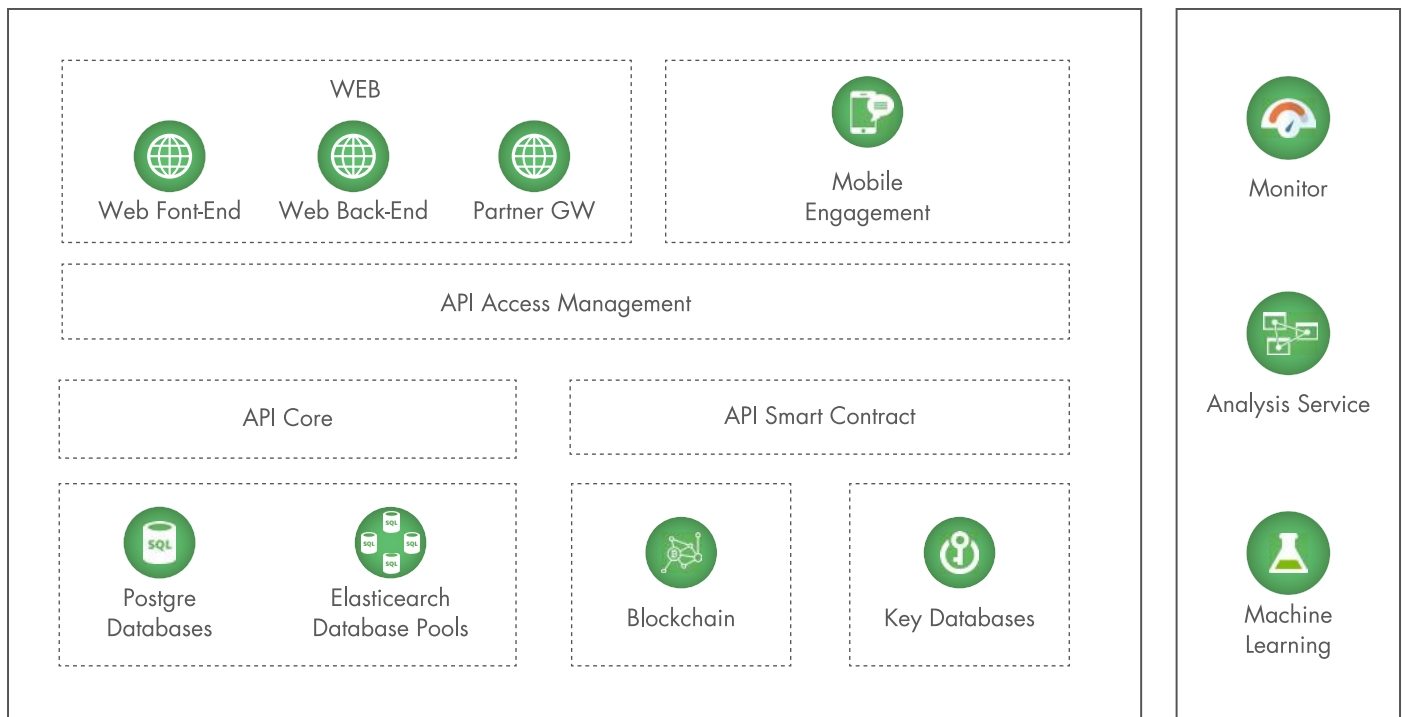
WEB

Web Font-End

Web Back-End

Partner GW

Mobile Engagement

API Access Management

API Core

API Smart Contract

SQL

Postgre Databases

SQL SQL SQL SQL

Elasticearch Database Pools

Blockchain

Key Databases

Monitor

Analysis Service

Machine Learning